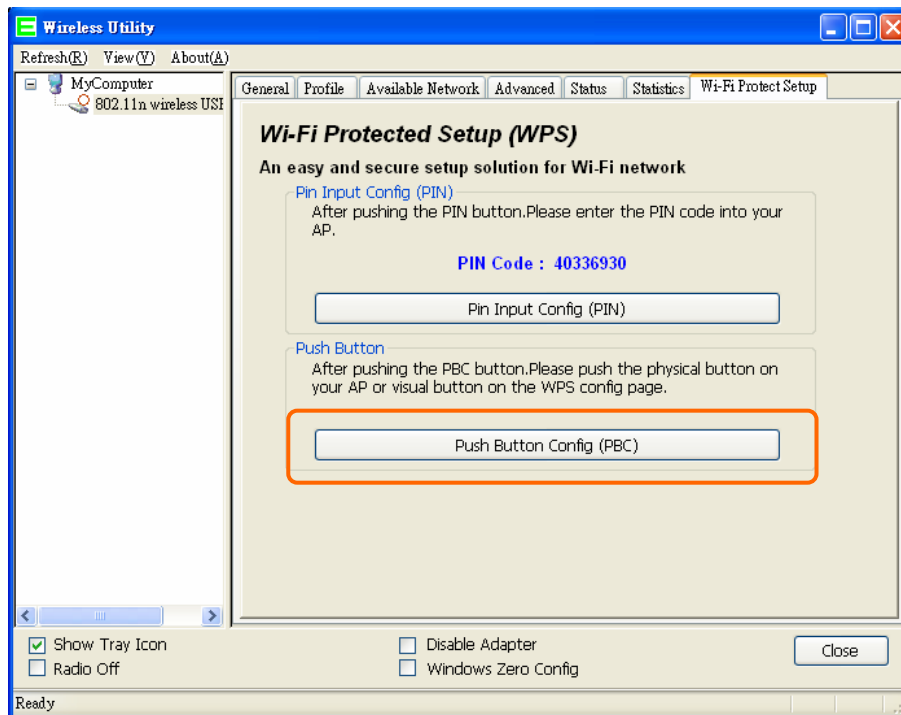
Wireless Utility

Refresh(R) View(V) About(A)

MyComputer
802.11n wireless USB

General | Profile | Available Network | Advanced | Status | Statistics | Wi-Fi Protect Setup

Wi-Fi Protected Setup (WPS)

An easy and secure setup solution for Wi-Fi network

Pin Input Config (PIN)

After pushing the PIN button.Please enter the PIN code into your AP.

PIN Code : 40336930

Pin Input Config (PIN)

Push Button

After pushing the PBC button.Please push the physical button on your AP or visual button on the WPS config page.

Push Button Config (PBC)

Show Tray Icon
Radio Off
Disable Adapter
Windows Zero Config
Close

Ready